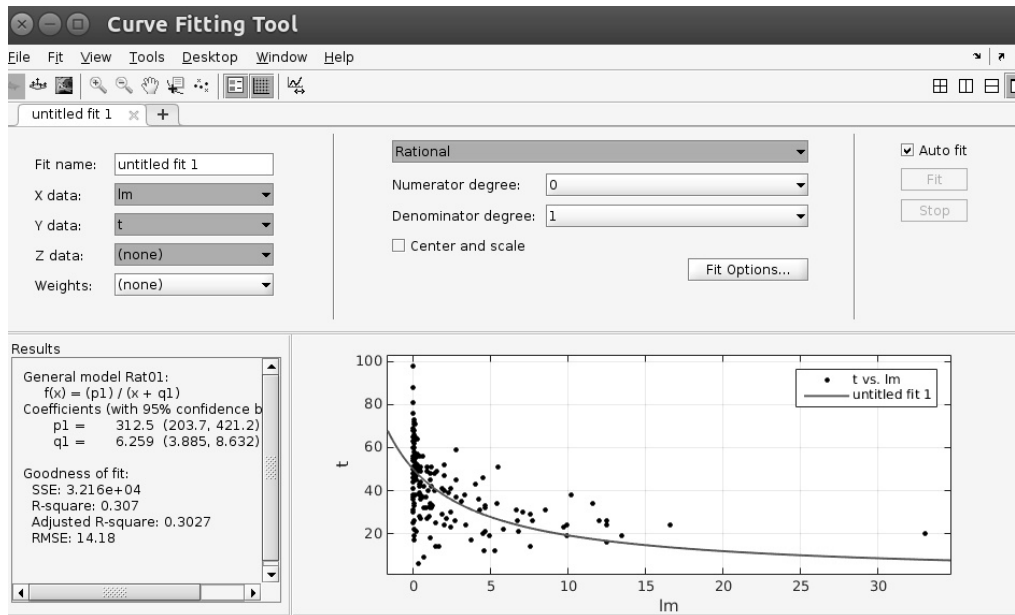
Curve Fitting Tool

File Fit View Tools Desktop Window Help

untitled fit 1 +

Fit name: untitled fit 1
X data: lm
Y data: t
Z data: (none)
Weights: (none)

Rational
Numerator degree: 0
Denominator degree: 1
Center and scale
Fit Options...

Auto fit
Fit
Stop

Results

General model Rat01:
f(x) = (p1) / (x + q1)
Coefficients (with 95% confidence b
p1 = 312.5 (203.7, 421.2)
q1 = 6.259 (3.885, 8.632)

Goodness of fit:
SSE: 3.216e+04
R-square: 0.307
Adjusted R-square: 0.3027
RMSE: 14.18

t vs. lm
untitled fit 1

100
80
60
40
20
t
0 5 10 15 20 25 30
lm